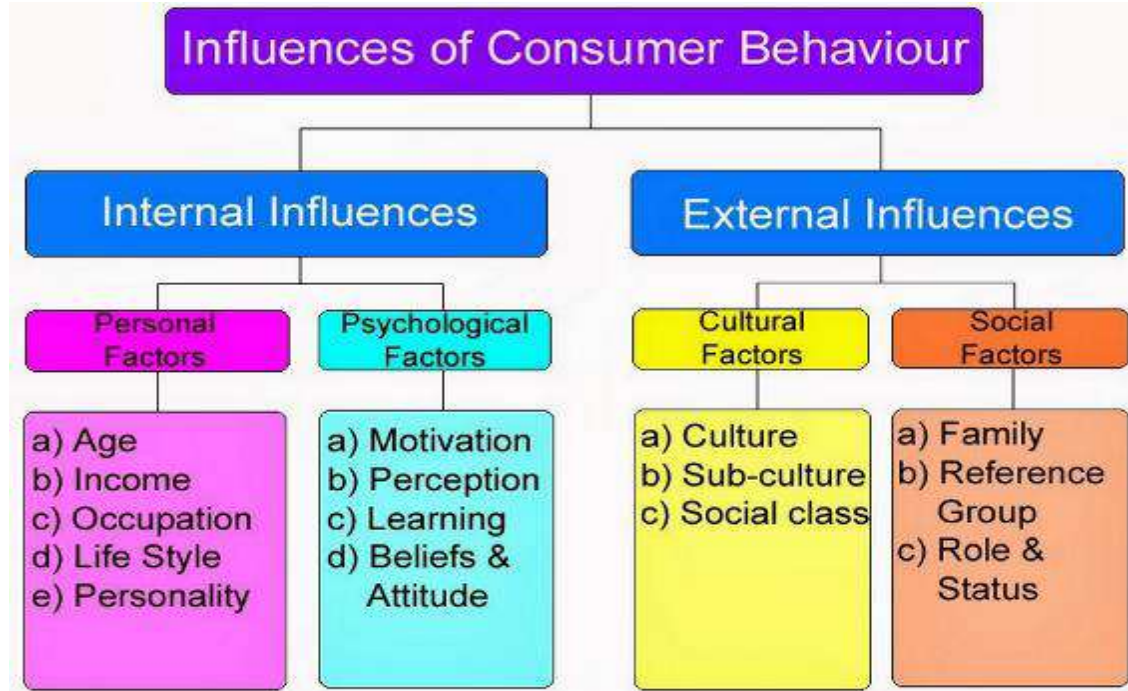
Influences of Consumer Behaviour

Internal Influences

External Influences

Personal Factors

Psychological Factors

Cultural Factors

Social Factors

a) Age
b) Income
c) Occupation
d) Life Style
e) Personality

a) Motivation
b) Perception
c) Learning
d) Beliefs & Attitude

a) Culture
b) Sub-culture
c) Social class

a) Family
b) Reference Group
c) Role & Status